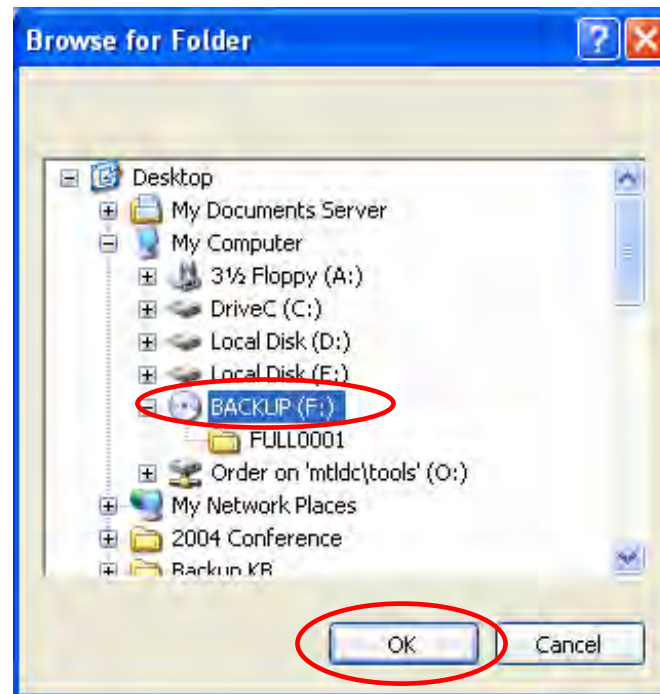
Browse for Folder

Desktop
My Documents Server
My Computer
3½ Floppy (A:)
DriveC (C:)
Local Disk (D:)
Local Disk (E:)
BACKUP (F:)
FULL0001
Order on 'mtldc\tools' (O:)
My Network Places
2004 Conference
Backup KB

OK
Cancel